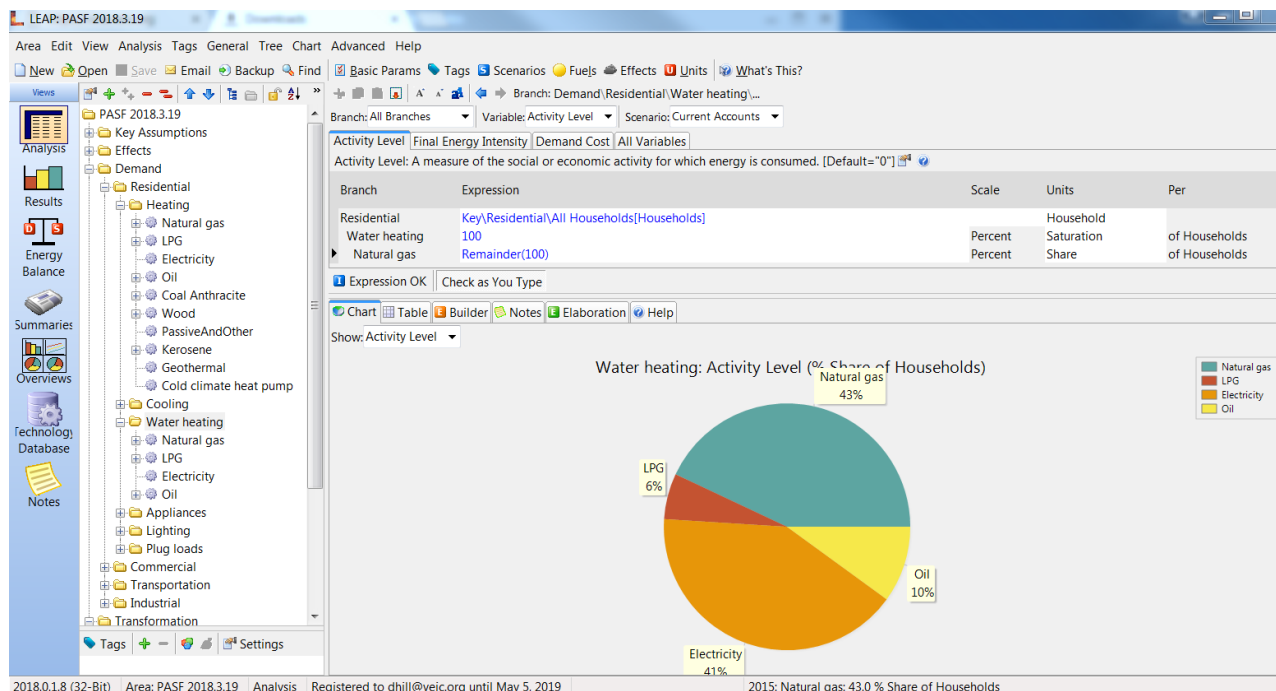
LEAP: PASF 2018.3.19

Downloads

Area Edit View Analysis Tags General Tree Chart Advanced Help

New Open Save Email Backup Find

Basic Params Tags Scenarios Fuels Effects Units What's This?

Views

Analysis

Results

Energy Balance

Summaries

Overviews

Technology Database

Notes

PASF 2018.3.19
Key Assumptions
Effects
Demand
Residential
Heating
Natural gas
LPG
Electricity
Oil
Coal Anthracite
Wood
PassiveAndOther
Kerosene
Geothermal
Cold climate heat pump
Cooling
Water heating
Natural gas
LPG
Electricity
Oil
Appliances
Lighting
Plug loads
Commercial
Transportation
Industrial
Transformation

Tags Settings

Branch: Demand\Residential\Water heating\...

Branch: All Branches Variable: Activity Level Scenario: Current Accounts

Activity Level | Final Energy Intensity | Demand Cost | All Variables

Activity Level: A measure of the social or economic activity for which energy is consumed. [Default="0"]

| Branch | Expression | Scale | Units | Per |
|---|---|---|---|---|
| Residential | Key\Residential\All Households[Households] | | Household | |
| Water heating | 100 | Percent | Saturation | of Households |
| Natural gas | Remainder(100) | Percent | Share | of Households |

Expression OK | Check as You Type

Chart | Table | Builder | Notes | Elaboration | Help

Show: Activity Level

Water heating: Activity Level (% Share of Households)

Natural gas
43%

LPG
6%

Oil
10%

Electricity
41%

Natural gas
LPG
Electricity
Oil

2018.0.1.8 (32-Bit) | Area: PASF 2018.3.19 | Analysis | Registered to dhill@veic.org until May 5, 2019 | 2015: Natural gas: 43.0 % Share of Households